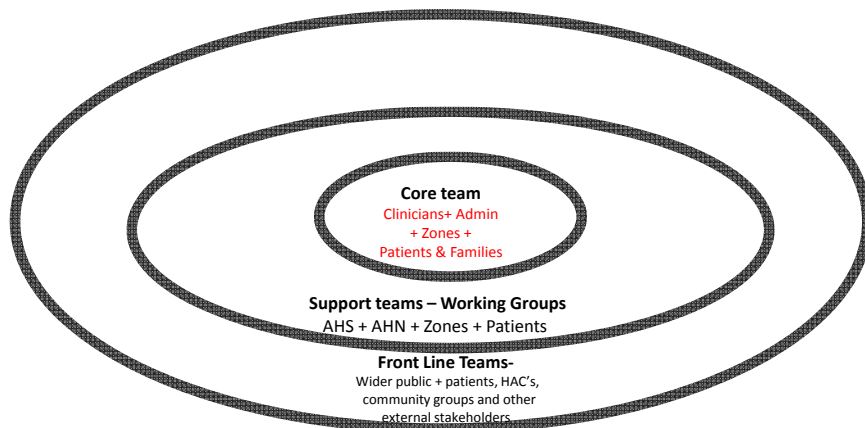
Core team
Clinicians+ Admin
+ Zones +
Patients & Families

Support teams – Working Groups
AHS + AHN + Zones + Patients

Front Line Teams-
Wider public + patients, HAC's, community groups and other external stakeholders